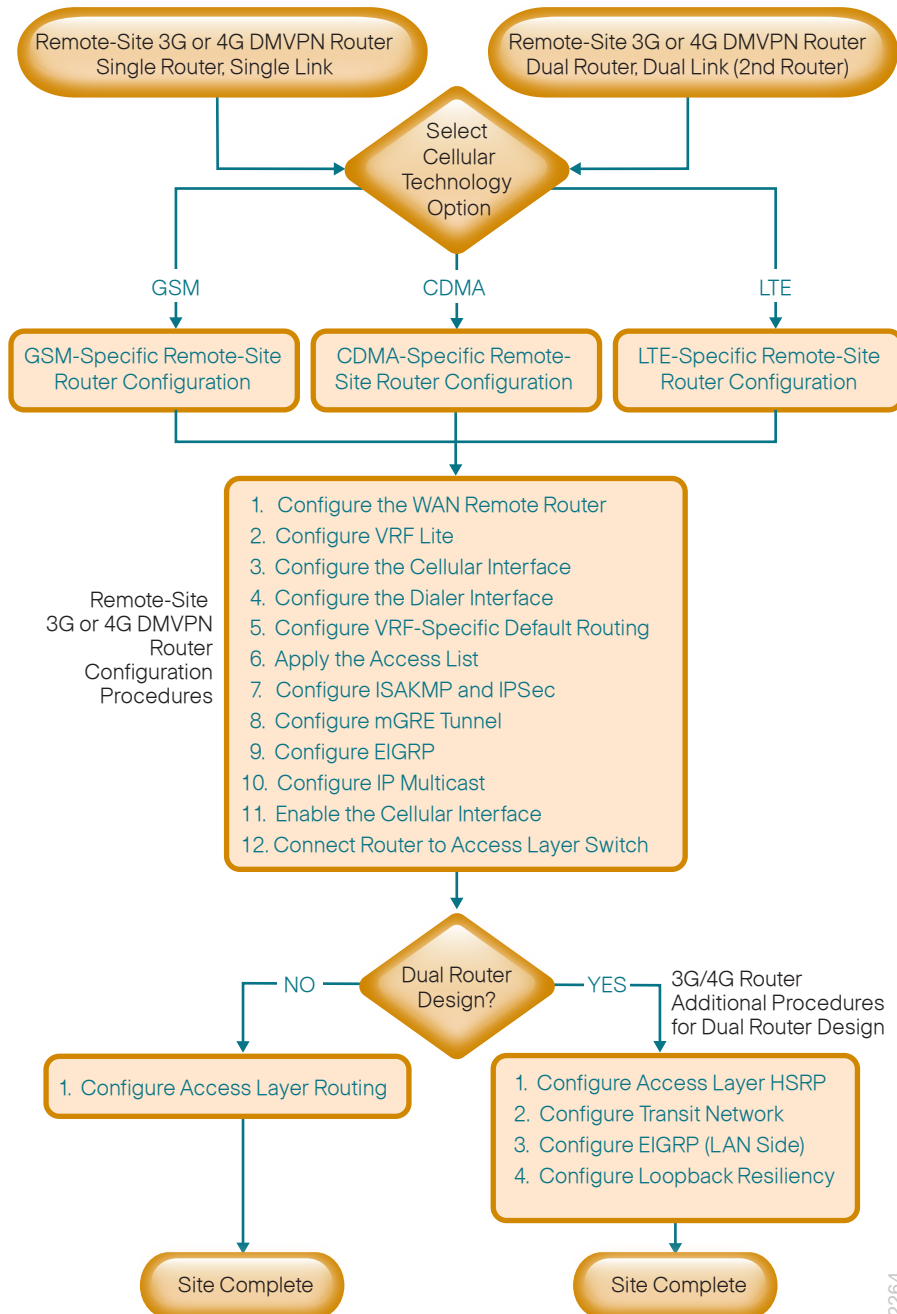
Remote-Site 3G or 4G DMVPN Router Single Router, Single Link

Remote-Site 3G or 4G DMVPN Router Dual Router, Dual Link (2nd Router)

Select Cellular Technology Option

GSM

CDMA

LTE

GSM-Specific Remote-Site Router Configuration

CDMA-Specific Remote-Site Router Configuration

LTE-Specific Remote-Site Router Configuration

Remote-Site 3G or 4G DMVPN Router Configuration Procedures

1. Configure the WAN Remote Router
2. Configure VRF Lite
3. Configure the Cellular Interface
4. Configure the Dialer Interface
5. Configure VRF-Specific Default Routing
6. Apply the Access List
7. Configure ISAKMP and IPSec
8. Configure mGRE Tunnel
9. Configure EIGRP
10. Configure IP Multicast
11. Enable the Cellular Interface
12. Connect Router to Access Layer Switch

Dual Router Design?

NO

YES

3G/4G Router Additional Procedures for Dual Router Design

1. Configure Access Layer Routing

1. Configure Access Layer HSRP
2. Configure Transit Network
3. Configure EIGRP (LAN Side)
4. Configure Loopback Resiliency

Site Complete

Site Complete

2264